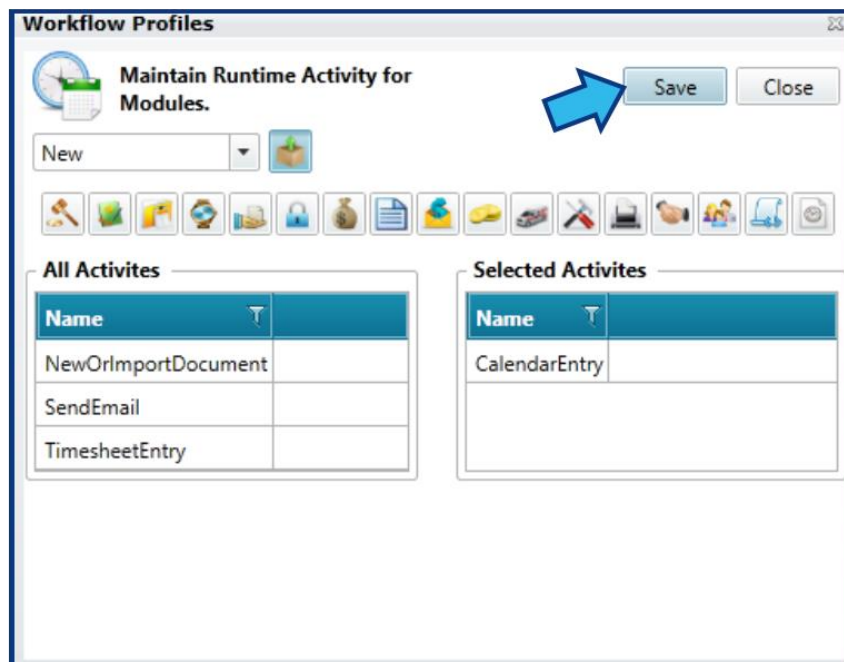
Workflow Profiles

Maintain Runtime Activity for Modules.

Save

Close

New

All Activites

| Name |  |
|---|---|
| NewOrImportDocument |  |
| SendEmail |  |
| TimesheetEntry |  |

Selected Activites

| Name |  |
|---|---|
| CalendarEntry |  |